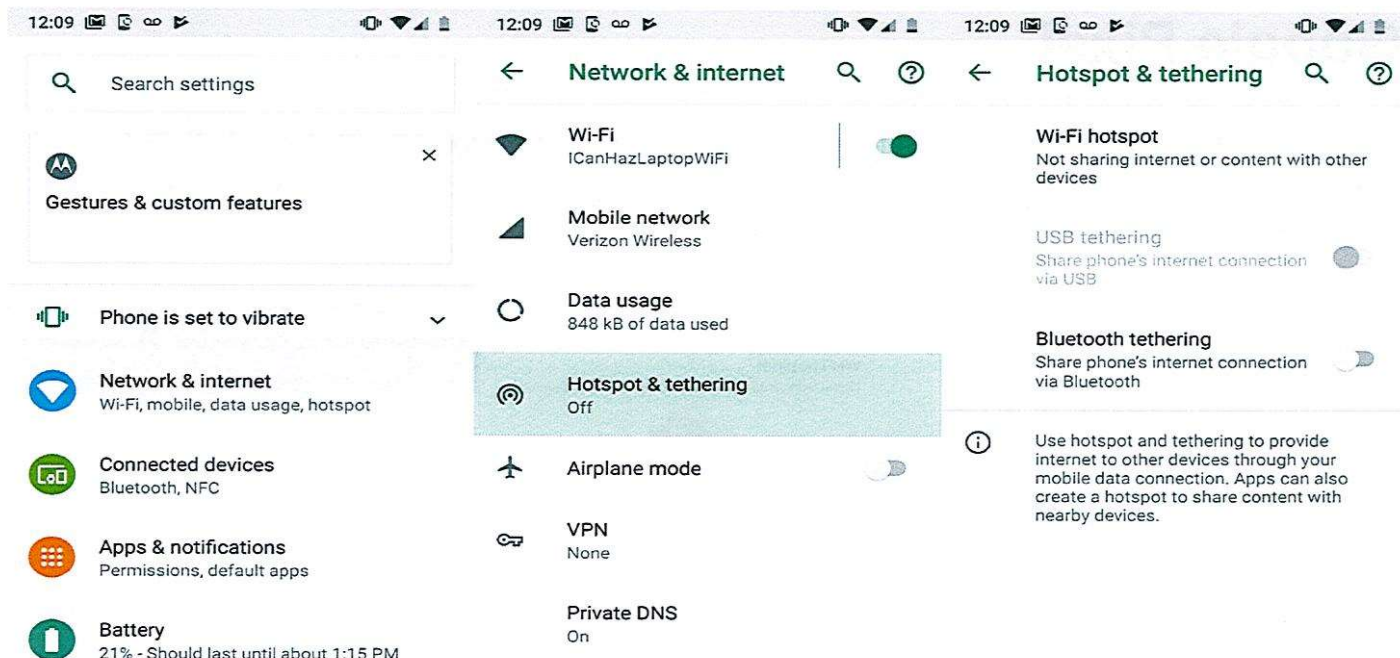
12:09

Search settings

Gestures & custom features

Phone is set to vibrate

Network & internet
Wi-Fi, mobile, data usage, hotspot

Connected devices
Bluetooth, NFC

Apps & notifications
Permissions, default apps

Battery
21% - Should last until about 1:15 PM

12:09

Network & internet

Wi-Fi
ICanHazLaptopWiFi

Mobile network
Verizon Wireless

Data usage
848 kB of data used

Hotspot & tethering
Off

Airplane mode

VPN
None

Private DNS
On

12:09

Hotspot & tethering

Wi-Fi hotspot
Not sharing internet or content with other devices

USB tethering
Share phone's internet connection via USB

Bluetooth tethering
Share phone's internet connection via Bluetooth

Use hotspot and tethering to provide internet to other devices through your mobile data connection. Apps can also create a hotspot to share content with nearby devices.